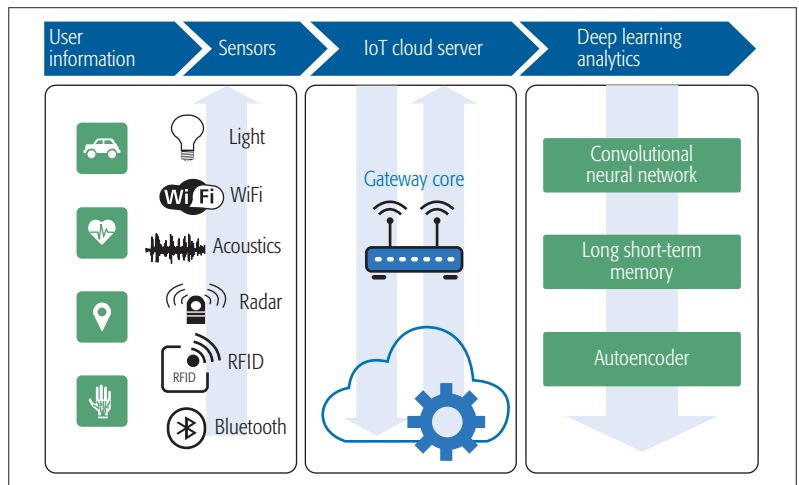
User information

Sensors

IoT cloud server

Deep learning analytics

Light

Wi Fi WiFi

Acoustics

Radar

RFID RFID

Bluetooth

Gateway core

Convolutional neural network

Long short-term memory

Autoencoder